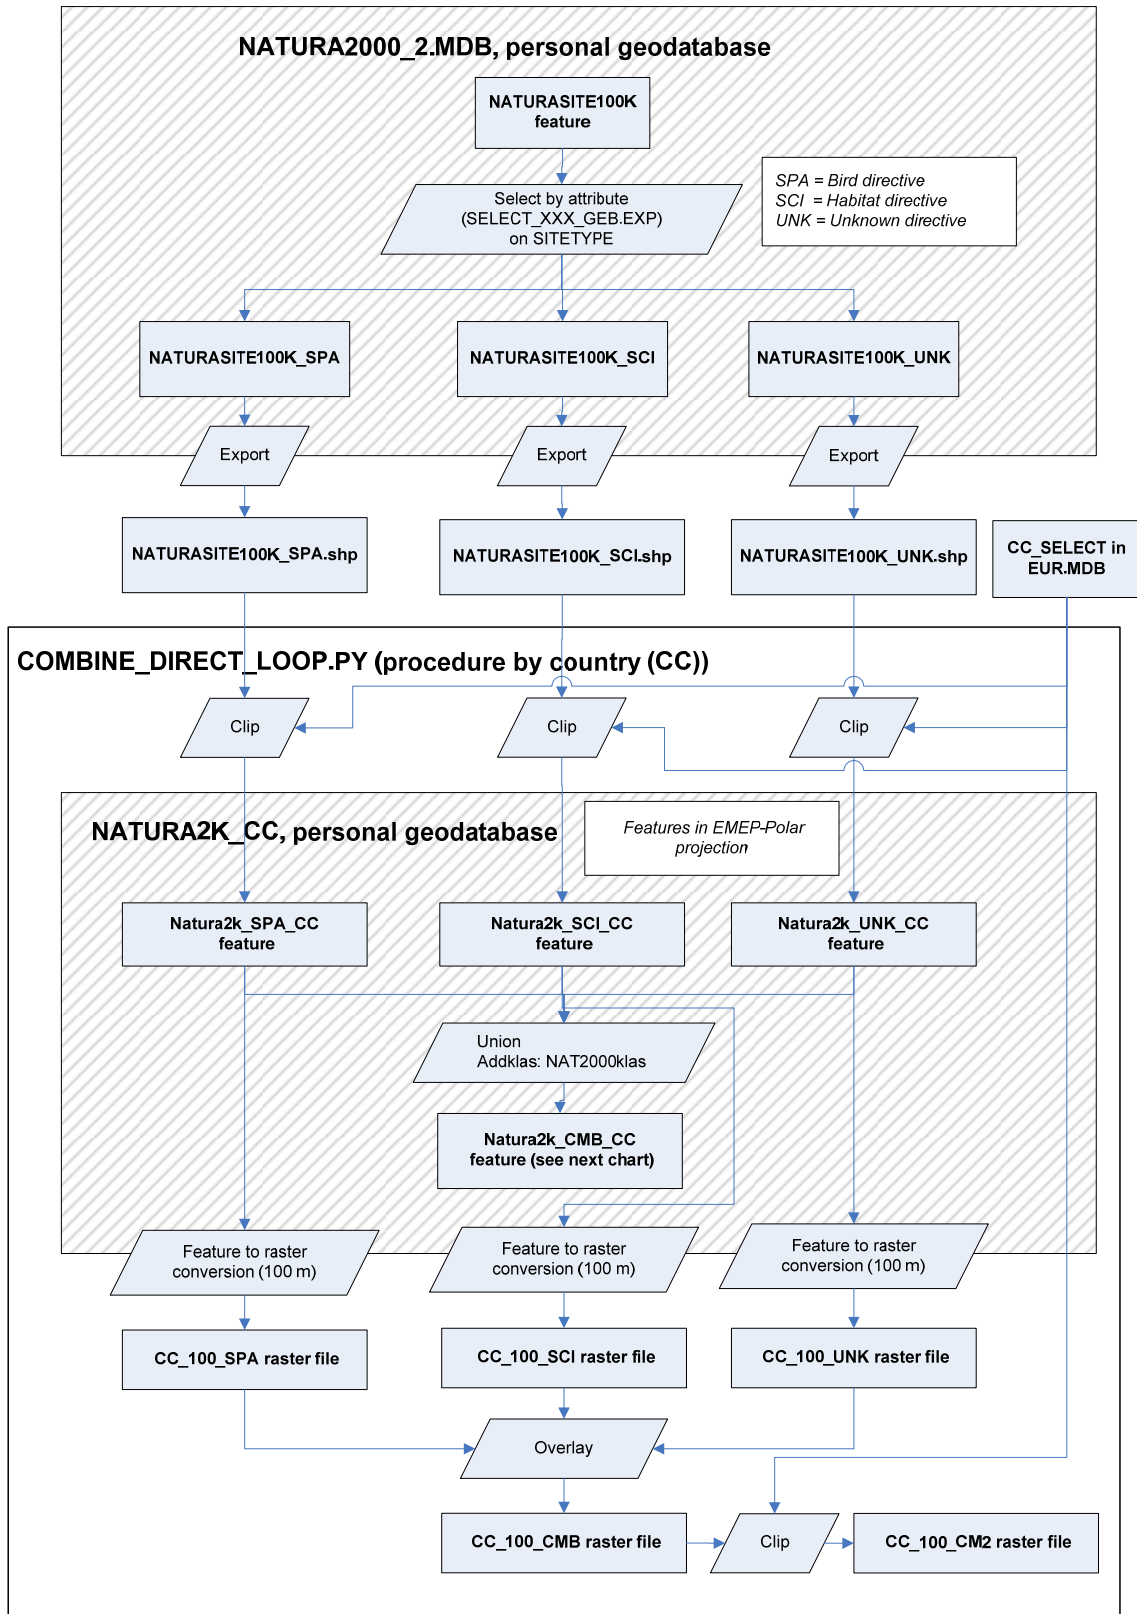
NATURA2000_2.MDB, personal geodatabase

NATURASITE100K feature

Select by attribute (SELECT_XXX_GEB.EXP) on SITETYPE

SPA = Bird directive
SCI = Habitat directive
UNK = Unknown directive

NATURASITE100K_SPA

NATURASITE100K_SCI

NATURASITE100K_UNK

Export

Export

Export

NATURASITE100K_SPA.shp

NATURASITE100K_SCI.shp

NATURASITE100K_UNK.shp

CC_SELECT in EUR.MDB

COMBINE_DIRECT_LOOP.PY (procedure by country (CC))

Clip

Clip

Clip

NATURA2K_CC, personal geodatabase

Features in EMEP-Polar projection

Natura2k_SPA_CC feature

Natura2k_SCI_CC feature

Natura2k_UNK_CC feature

Union
Addklas: NAT2000klas

Natura2k_CMB_CC feature (see next chart)

Feature to raster conversion (100 m)

Feature to raster conversion (100 m)

Feature to raster conversion (100 m)

CC_100_SPA raster file

CC_100_SCI raster file

CC_100_UNK raster file

Overlay

CC_100_CMB raster file

Clip

CC_100_CM2 raster file